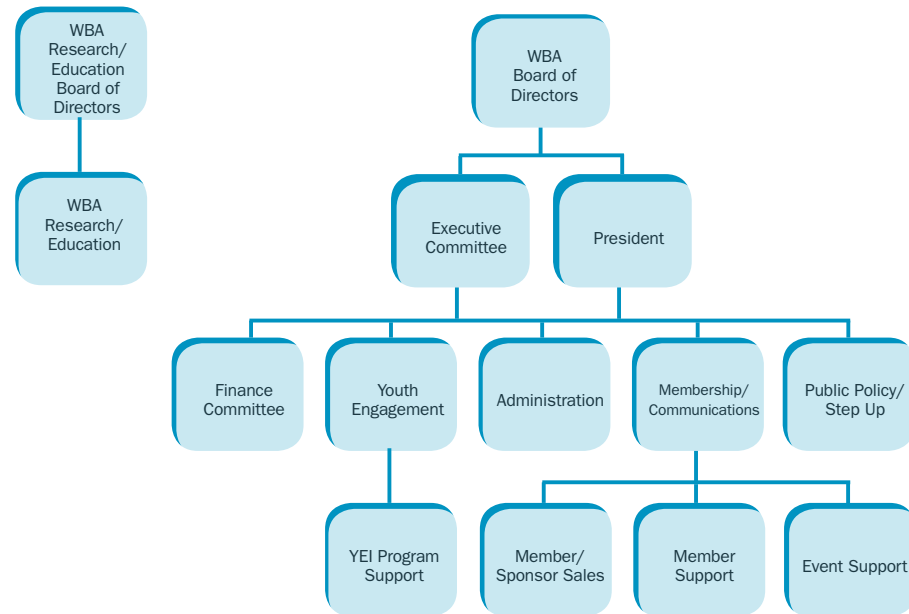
WBA Research/ Education Board of Directors

WBA Research/ Education

WBA Board of Directors

Executive Committee

President

Finance Committee

Youth Engagement

Administration

Membership/ Communications

Public Policy/ Step Up

YEI Program Support

Member/ Sponsor Sales

Member Support

Event Support